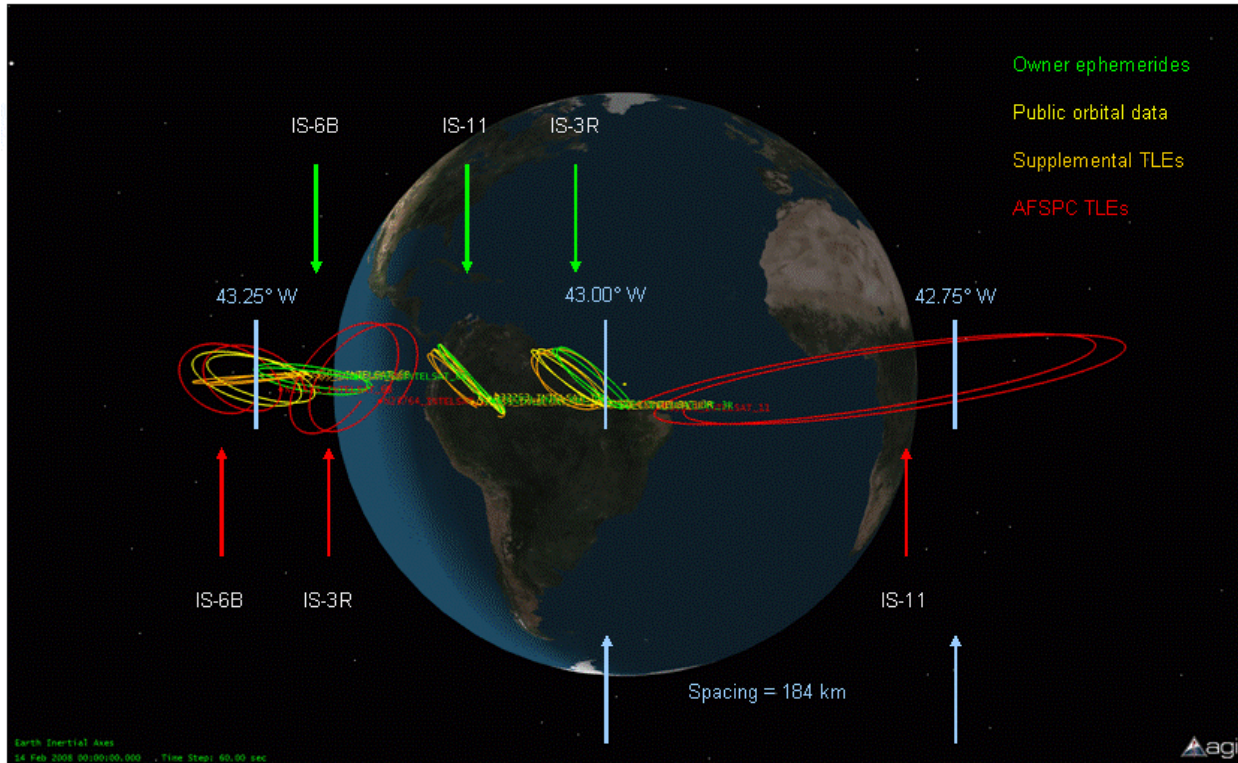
Owner ephemerides
Public orbital data
Supplemental TLEs
AFSPC TLEs

IS-6B
IS-11
IS-3R

43.25° W
43.00° W
42.75° W

IS-6B
IS-3R
IS-11

Spacing = 184 km

Earth Inertial Axes
14 Feb 2008 00:00:00.000 , Time Step: 60.00 sec

agi